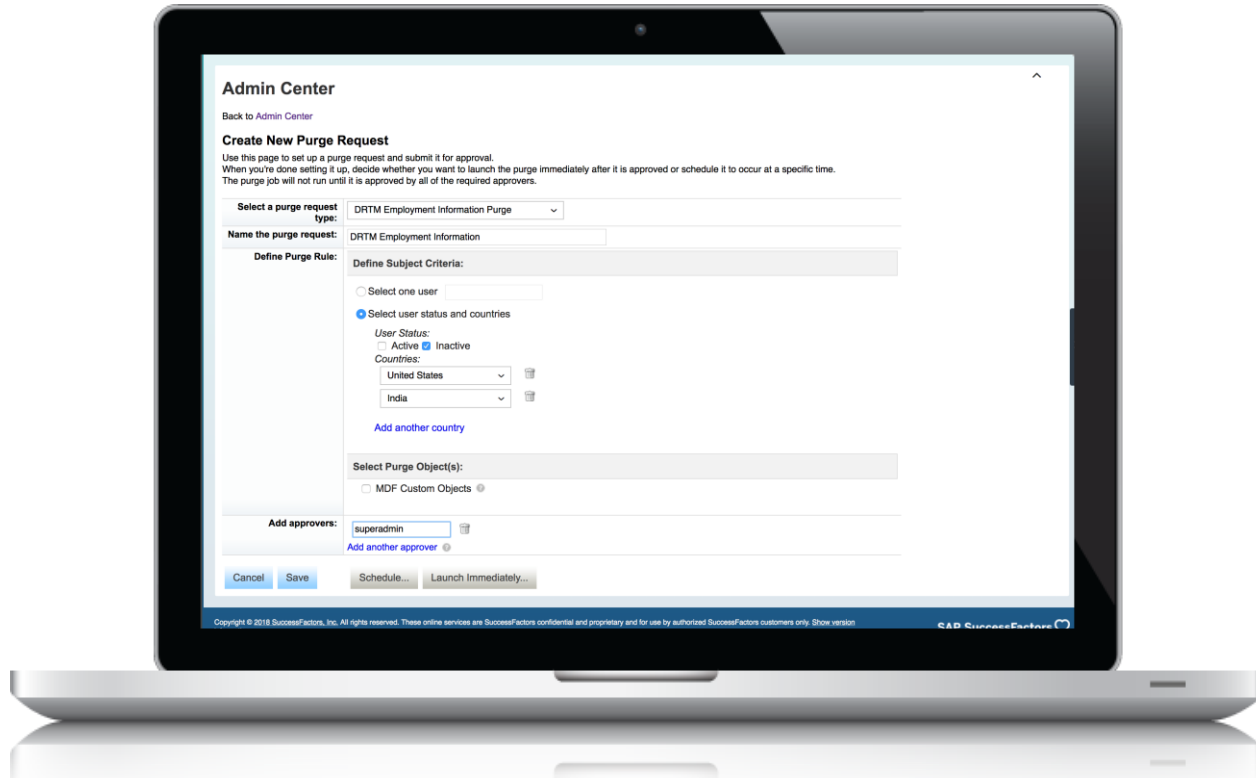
Admin Center

Back to Admin Center

Create New Purge Request

Use this page to set up a purge request and submit it for approval.
When you're done setting it up, decide whether you want to launch the purge immediately after it is approved or schedule it to occur at a specific time.
The purge job will not run until it is approved by all of the required approvers.

Select a purge request type: DRTM Employment Information Purge

Name the purge request: DRTM Employment Information

Define Purge Rule:

Define Subject Criteria:

Select one user

Select user status and countries

User Status:
Active Inactive
Countries:
United States
India

Add another country

Select Purge Object(s):

MDF Custom Objects

Add approvers: superadmin

Add another approver

Cancel Save Schedule... Launch Immediately...

Copyright © 2018 SuccessFactors, Inc. All rights reserved. These online services are SuccessFactors confidential and proprietary and for use by authorized SuccessFactors customers only. Show version

SAP SuccessFactors